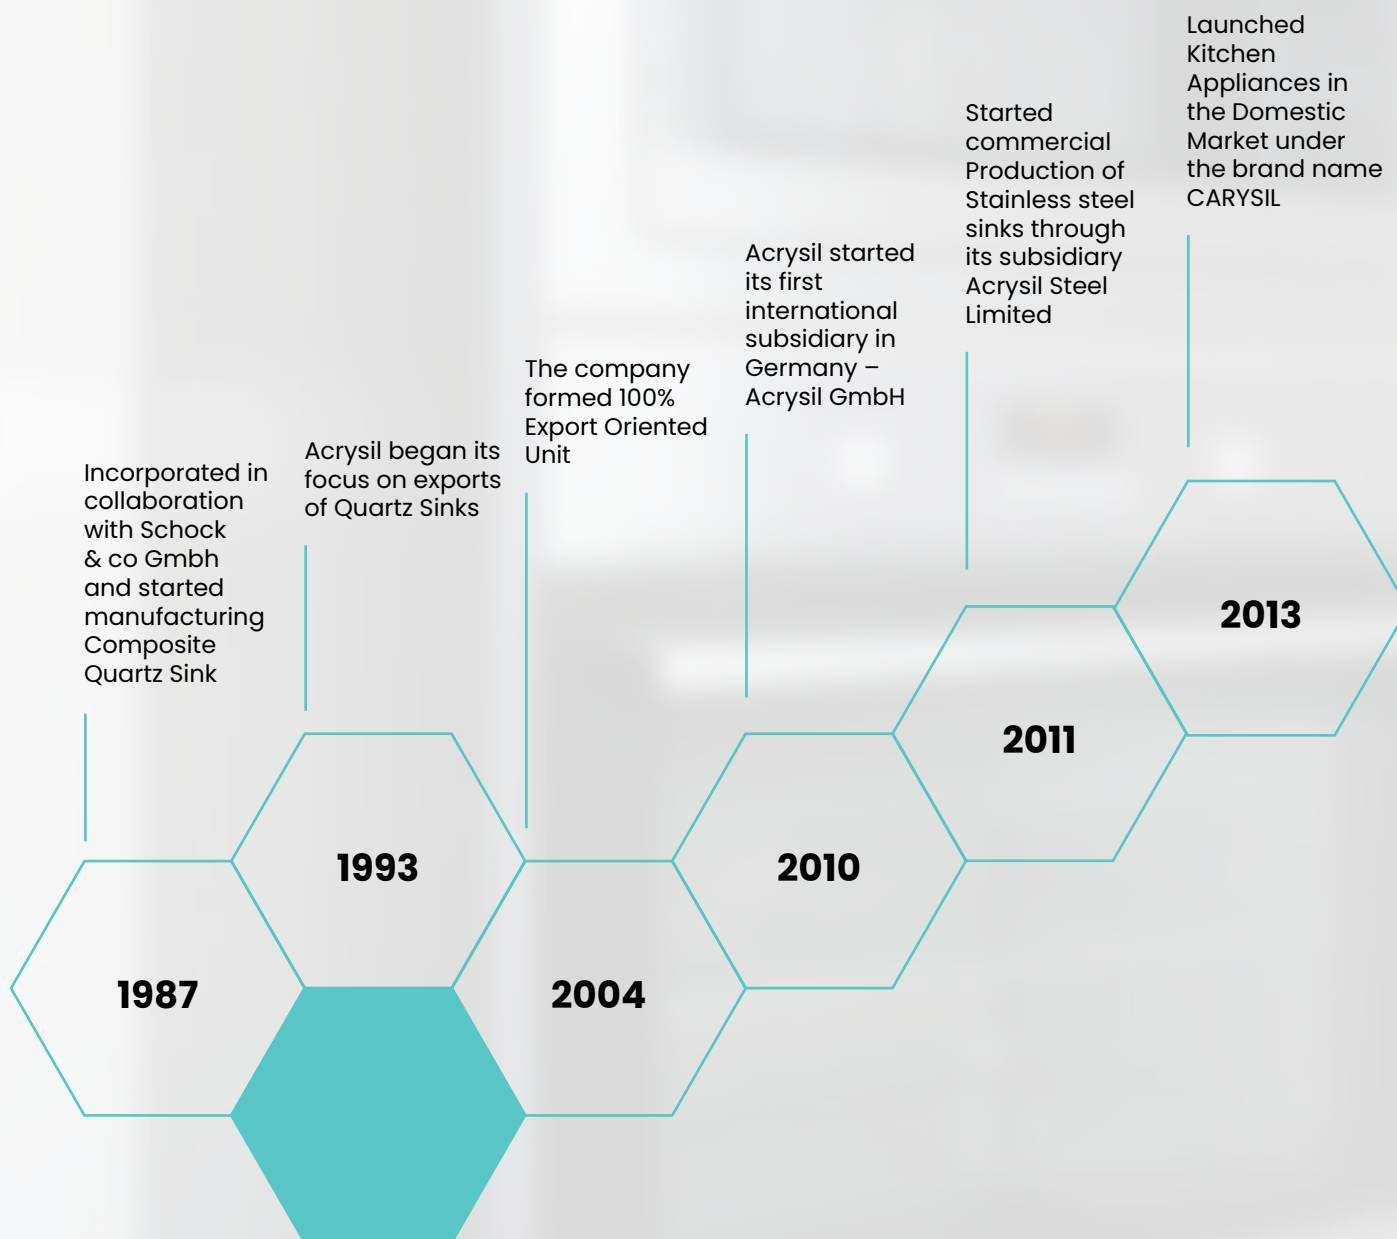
Incorporated in collaboration with Schock & co Gmbh and started manufacturing Composite Quartz Sink

1987

Acrysil began its focus on exports of Quartz Sinks

1993

The company formed 100% Export Oriented Unit

2004

Acrysil started its first international subsidiary in Germany – Acrysil GmbH

2010

Started commercial Production of Stainless steel sinks through its subsidiary Acrysil Steel Limited

2011

Launched Kitchen Appliances in the Domestic Market under the brand name CARYSIL

2013